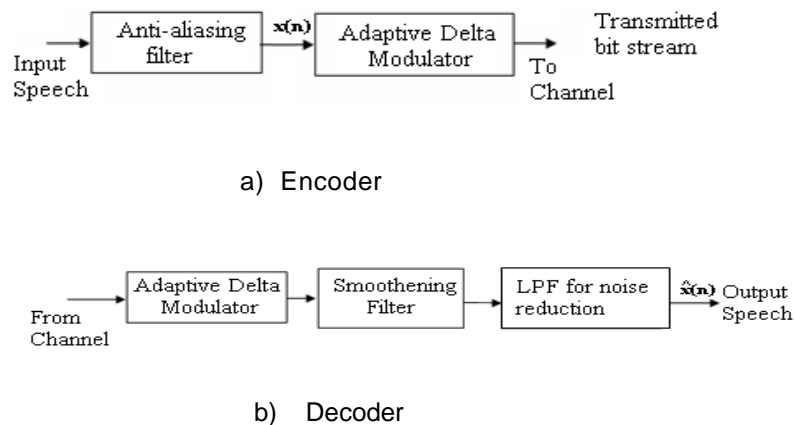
Input Speech

Anti-aliasing filter

x(n)

Adaptive Delta Modulator

Transmitted bit stream

To Channel

a) Encoder

From Channel

Adaptive Delta Modulator

Smoothening Filter

LPF for noise reduction

$\hat{x}(n)$

Output Speech

b) Decoder